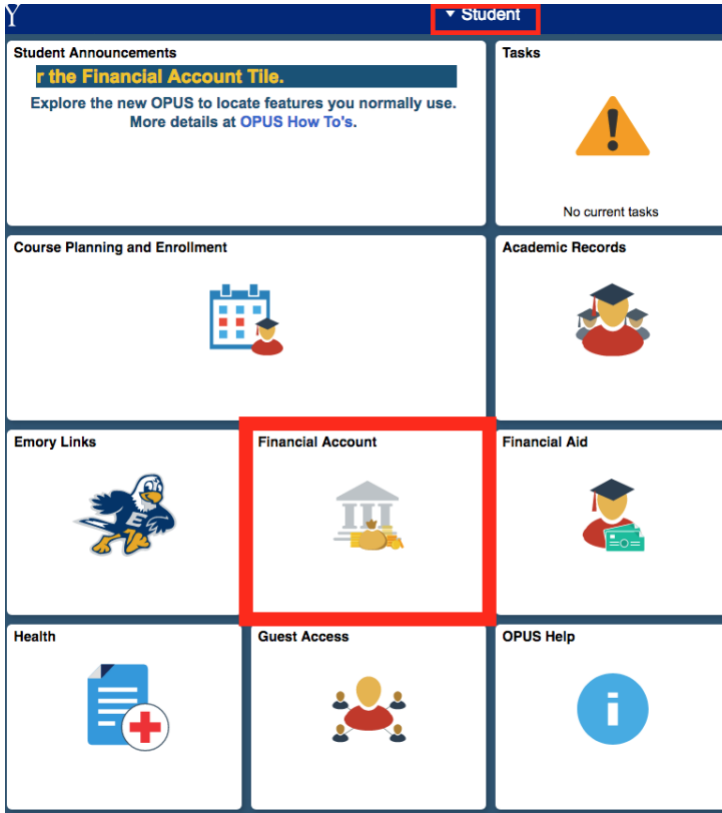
Y

▾ Student

Student Announcements

r the Financial Account Tile.

Explore the new OPUS to locate features you normally use. More details at OPUS How To's.

Tasks

No current tasks

Course Planning and Enrollment

Academic Records

Emory Links

Financial Account

Financial Aid

Health

Guest Access

OPUS Help